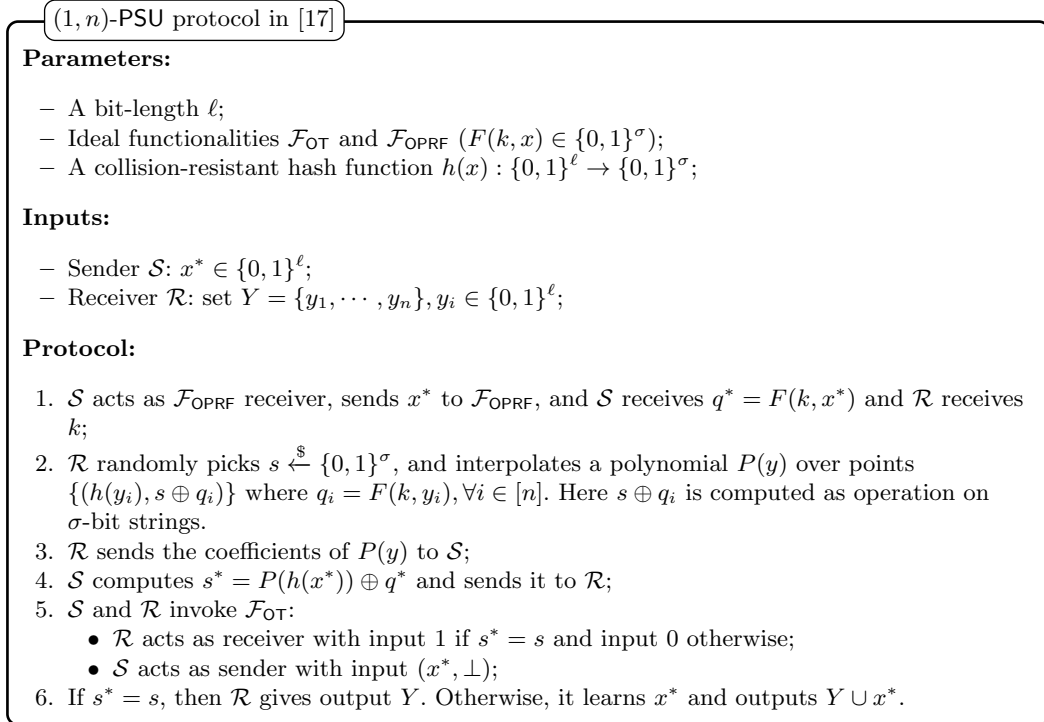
$(1, n)$-PSU protocol in [17]

**Parameters:**

– A bit-length $\ell$;
– Ideal functionalities $\mathcal{F}_{\mathsf{OT}}$ and $\mathcal{F}_{\mathsf{OPRF}}$ ($F(k, x) \in \{0,1\}^{\sigma}$);
– A collision-resistant hash function $h(x) : \{0,1\}^{\ell} \to \{0,1\}^{\sigma}$;

**Inputs:**

– Sender $\mathcal{S}$: $x^* \in \{0,1\}^{\ell}$;
– Receiver $\mathcal{R}$: set $Y = \{y_1, \cdots, y_n\}, y_i \in \{0,1\}^{\ell}$;

**Protocol:**

1. $\mathcal{S}$ acts as $\mathcal{F}_{\mathsf{OPRF}}$ receiver, sends $x^*$ to $\mathcal{F}_{\mathsf{OPRF}}$, and $\mathcal{S}$ receives $q^* = F(k, x^*)$ and $\mathcal{R}$ receives $k$;
2. $\mathcal{R}$ randomly picks $s \stackrel{\$}{\leftarrow} \{0,1\}^{\sigma}$, and interpolates a polynomial $P(y)$ over points $\{(h(y_i), s \oplus q_i)\}$ where $q_i = F(k, y_i), \forall i \in [n]$. Here $s \oplus q_i$ is computed as operation on $\sigma$-bit strings.
3. $\mathcal{R}$ sends the coefficients of $P(y)$ to $\mathcal{S}$;
4. $\mathcal{S}$ computes $s^* = P(h(x^*)) \oplus q^*$ and sends it to $\mathcal{R}$;
5. $\mathcal{S}$ and $\mathcal{R}$ invoke $\mathcal{F}_{\mathsf{OT}}$:
• $\mathcal{R}$ acts as receiver with input 1 if $s^* = s$ and input 0 otherwise;
• $\mathcal{S}$ acts as sender with input $(x^*, \perp)$;
6. If $s^* = s$, then $\mathcal{R}$ gives output $Y$. Otherwise, it learns $x^*$ and outputs $Y \cup x^*$.